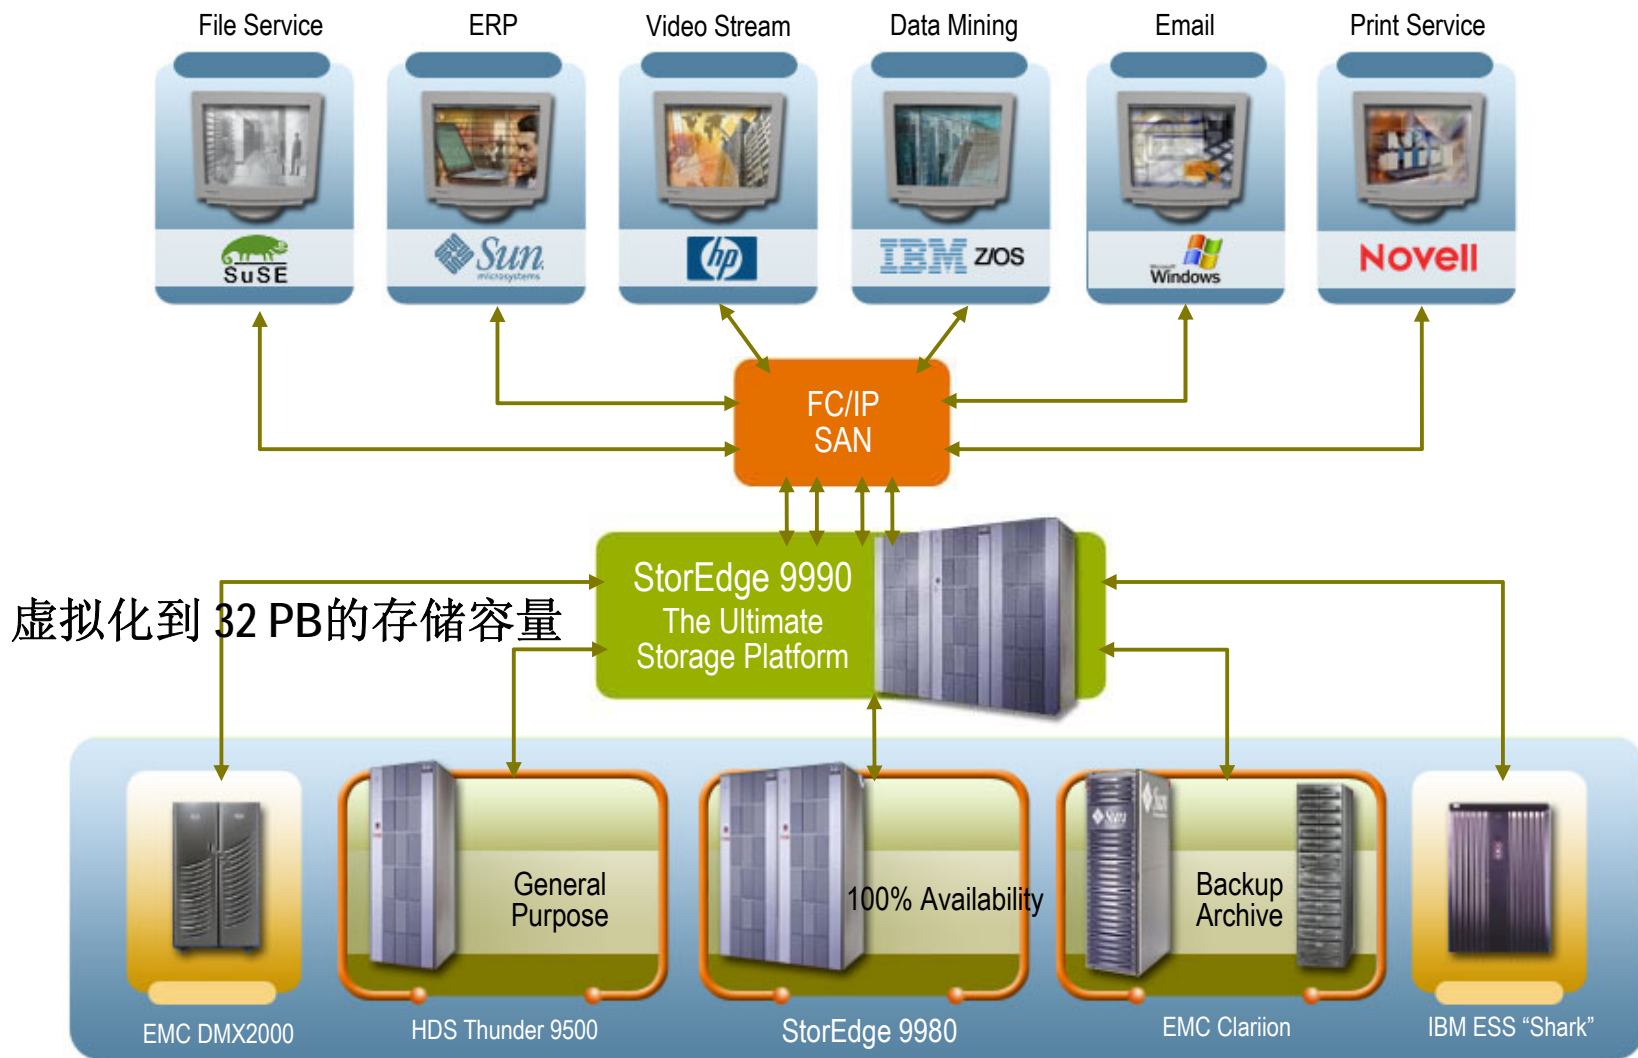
File Service

ERP

Video Stream

Data Mining

Email

Print Service

SuSE

Sun microsystems

hp

IBM z/OS

Windows

Novell

FC/IP
SAN

StorEdge 9990
The Ultimate
Storage Platform

虚拟化到 32 PB的存储容量

General
Purpose

100% Availability

Backup
Archive

EMC DMX2000

HDS Thunder 9500

StorEdge 9980

EMC Clariion

IBM ESS “Shark”